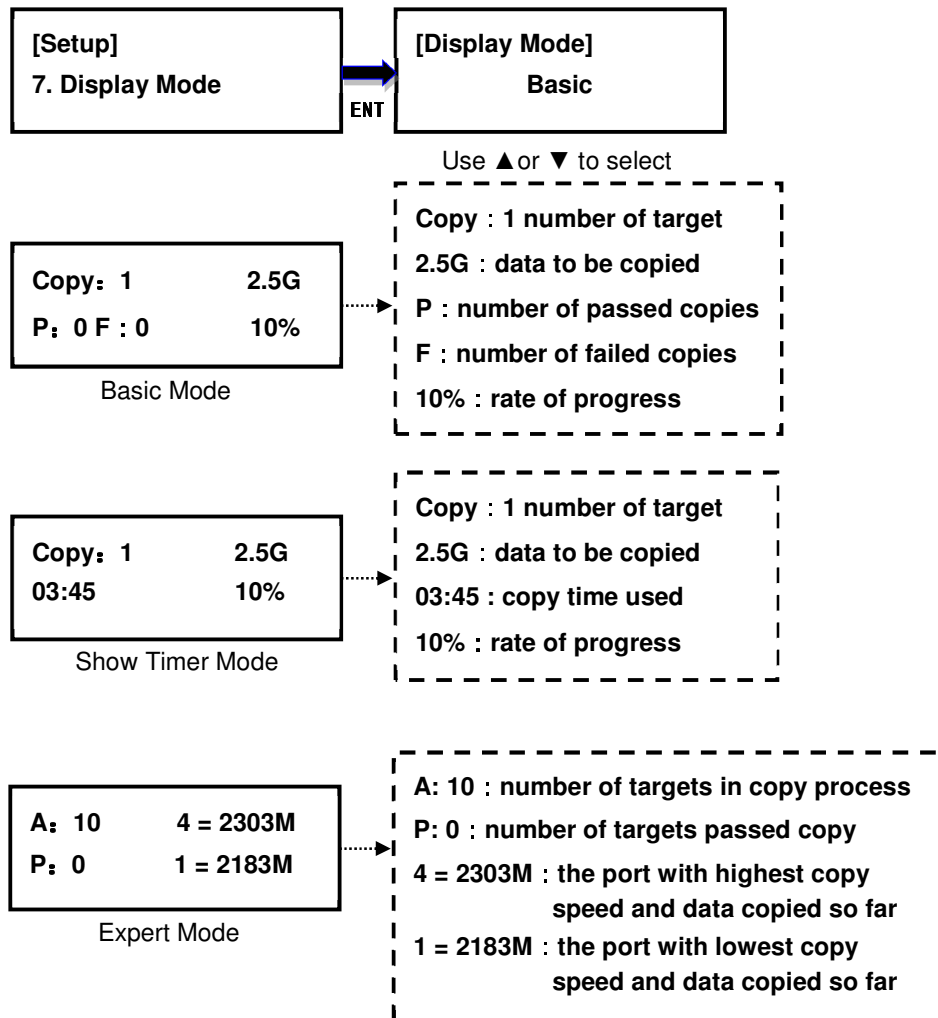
[Setup]
7. Display Mode

ENT

[Display Mode]
Basic

Use ▲or ▼ to select

Copy：1 2.5G
P：0 F：0 10%

Basic Mode

Copy：1 number of target
2.5G：data to be copied
P：number of passed copies
F：number of failed copies
10%：rate of progress

Copy：1 2.5G
03:45 10%

Show Timer Mode

Copy：1 number of target
2.5G：data to be copied
03:45 : copy time used
10%：rate of progress

A：10 4 = 2303M
P：0 1 = 2183M

Expert Mode

A: 10：number of targets in copy process
P: 0：number of targets passed copy
4 = 2303M：the port with highest copy speed and data copied so far
1 = 2183M：the port with lowest copy speed and data copied so far